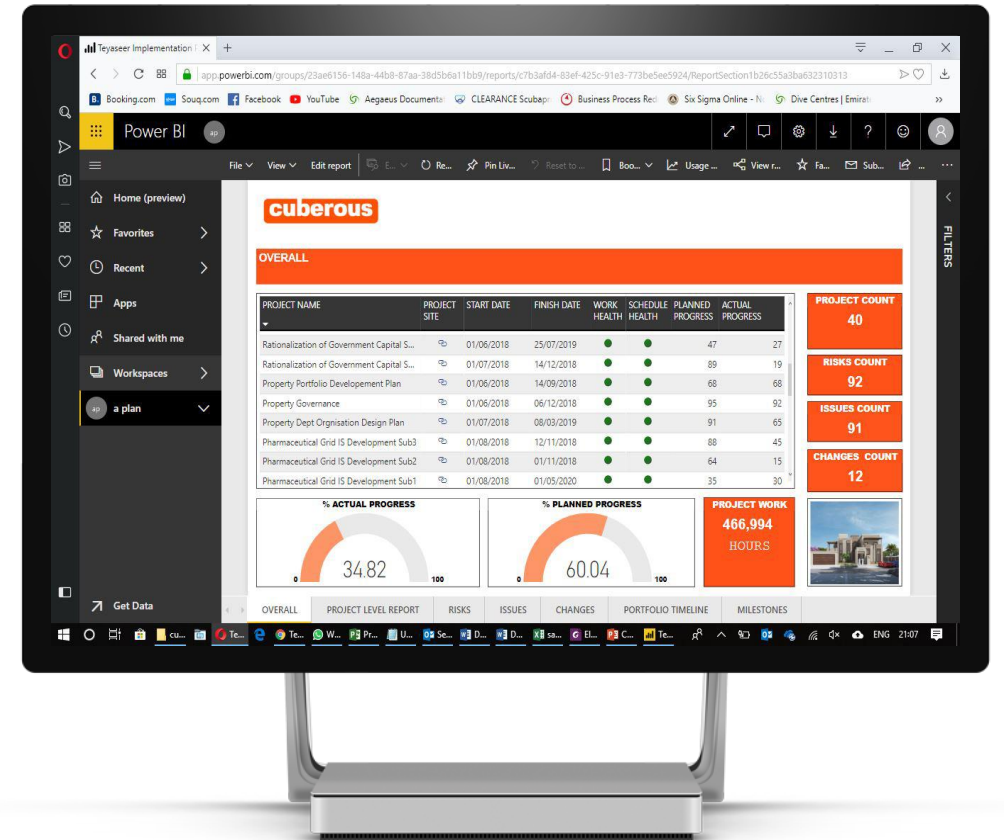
Teyaseer Implementation | ×  +

app.powerbi.com/groups/23ae6156-148a-44b8-87aa-38d5b6a11bb9/reports/c7b3afd4-83ef-425c-91e3-773be5ee5924/ReportSection1b26c55a3ba632310313

Booking.com  Souq.com  Facebook  YouTube  Aegaeus Documenta  CLEARANCE Scubapro  Business Process Rec  Six Sigma Online - N  Dive Centres | Emirat  »

Power BI  ap

File  View  Edit report  E...  Re...  Pin Liv...  Reset to ...  Boo...  Usage ...  View r...  Fa...  Sub...  ...

Home (preview)
Favorites
Recent
Apps
Shared with me
Workspaces
a plan
Get Data

FILTERS

cuberous

OVERALL

| PROJECT NAME | PROJECT SITE | START DATE | FINISH DATE | WORK HEALTH | SCHEDULE HEALTH | PLANNED PROGRESS | ACTUAL PROGRESS |
|---|---|---|---|---|---|---|---|
| Rationalization of Government Capital S... | | 01/06/2018 | 25/07/2019 | | | 47 | 27 |
| Rationalization of Government Capital S... | | 01/07/2018 | 14/12/2018 | | | 89 | 19 |
| Property Portfolio Developement Plan | | 01/06/2018 | 14/09/2018 | | | 68 | 68 |
| Property Governance | | 01/06/2018 | 06/12/2018 | | | 95 | 92 |
| Property Dept Orgnisation Design Plan | | 01/07/2018 | 08/03/2019 | | | 91 | 65 |
| Pharmaceutical Grid IS Development Sub3 | | 01/08/2018 | 12/11/2018 | | | 88 | 45 |
| Pharmaceutical Grid IS Development Sub2 | | 01/08/2018 | 01/11/2018 | | | 64 | 15 |
| Pharmaceutical Grid IS Development Sub1 | | 01/08/2018 | 01/05/2020 | | | 35 | 30 |

PROJECT COUNT
40

RISKS COUNT
92

ISSUES COUNT
91

CHANGES COUNT
12

% ACTUAL PROGRESS
0  34.82  100

% PLANNED PROGRESS
0  60.04  100

PROJECT WORK
466,994
HOURS

OVERALL  PROJECT LEVEL REPORT  RISKS  ISSUES  CHANGES  PORTFOLIO TIMELINE  MILESTONES

cu...  Te...  Te...  W...  Pr...  U...  Se...  D...  D...  sa...  El...  C...  Te...  ENG  21:07